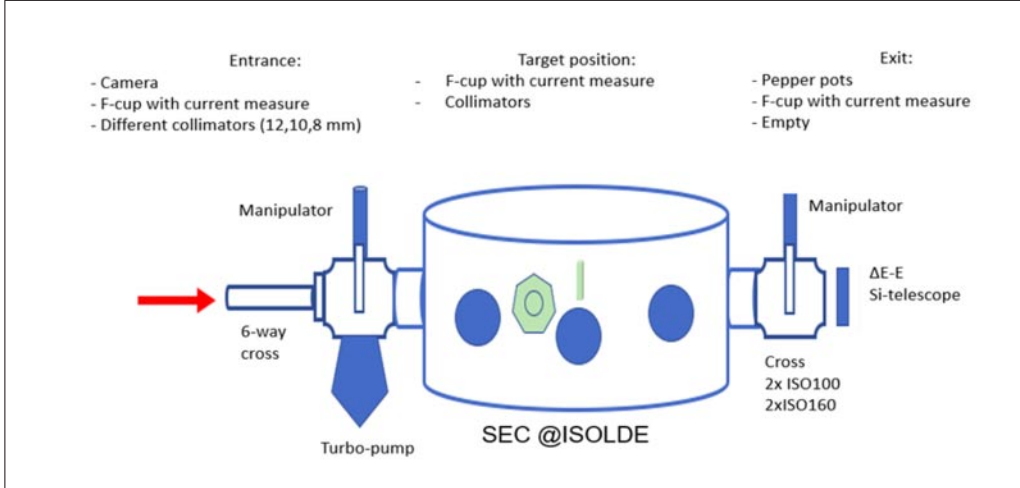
Entrance:
- Camera
- F-cup with current measure
- Different collimators (12,10,8 mm)

Target position:
- F-cup with current measure
- Collimators

Exit:
- Pepper pots
- F-cup with current measure
- Empty

Manipulator

Manipulator

ΔE-E Si-telescope

6-way cross

Cross
2x ISO100
2xISO160

Turbo-pump

SEC @ISOLDE